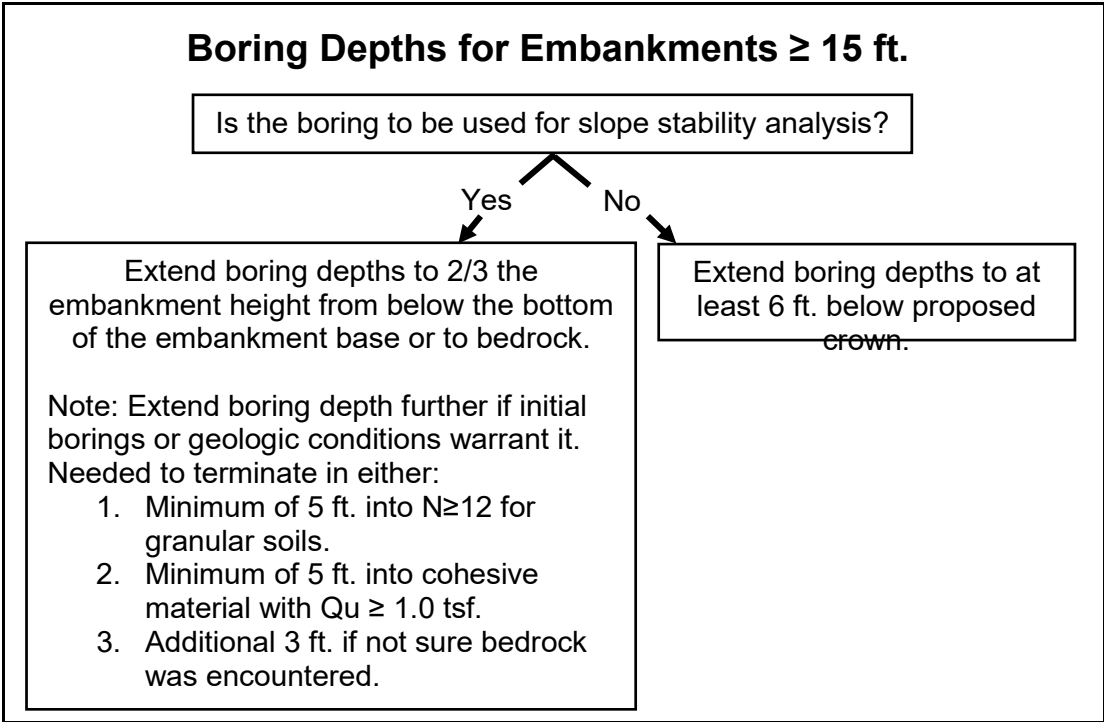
Boring Depths for Embankments ≥ 15 ft.

Is the boring to be used for slope stability analysis?

Yes

No

Extend boring depths to 2/3 the embankment height from below the bottom of the embankment base or to bedrock.

Note: Extend boring depth further if initial borings or geologic conditions warrant it. Needed to terminate in either:
1. Minimum of 5 ft. into N≥12 for granular soils.
2. Minimum of 5 ft. into cohesive material with Qu ≥ 1.0 tsf.
3. Additional 3 ft. if not sure bedrock was encountered.

Extend boring depths to at least 6 ft. below proposed crown.